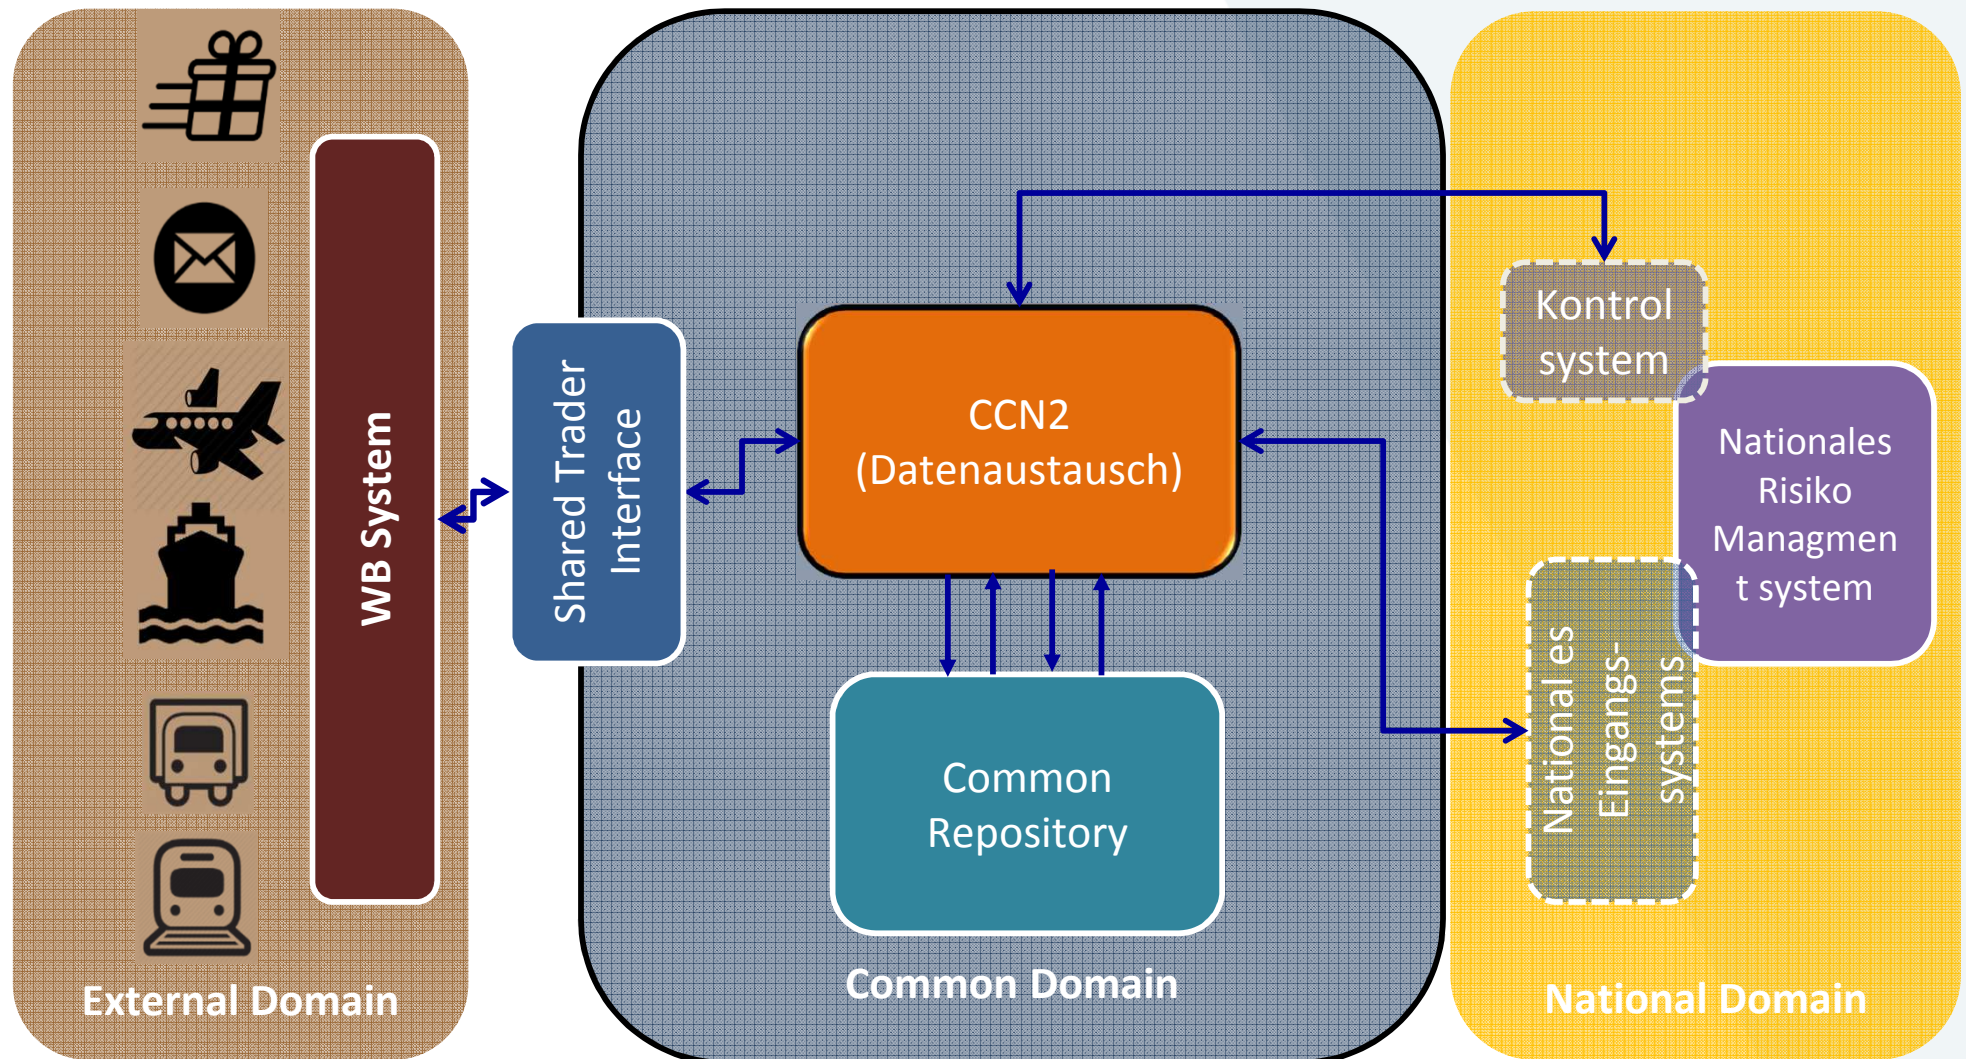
WB System

External Domain

Shared Trader Interface

CCN2 (Datenaustausch)

Common Repository

Common Domain

Kontrol system

Nationales Risiko Managmen t system

National es Eingangs-systems

National Domain